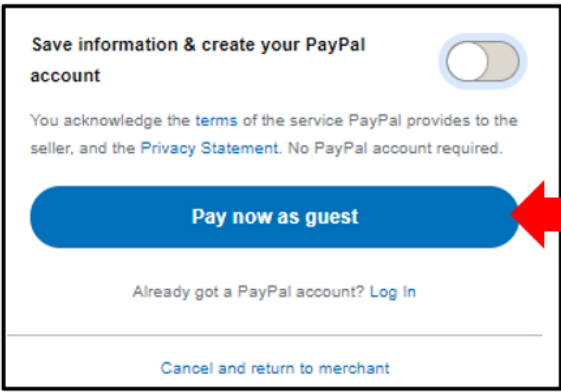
Save information & create your PayPal account

You acknowledge the terms of the service PayPal provides to the seller, and the Privacy Statement. No PayPal account required.

Pay now as guest

Already got a PayPal account? Log In

Cancel and return to merchant